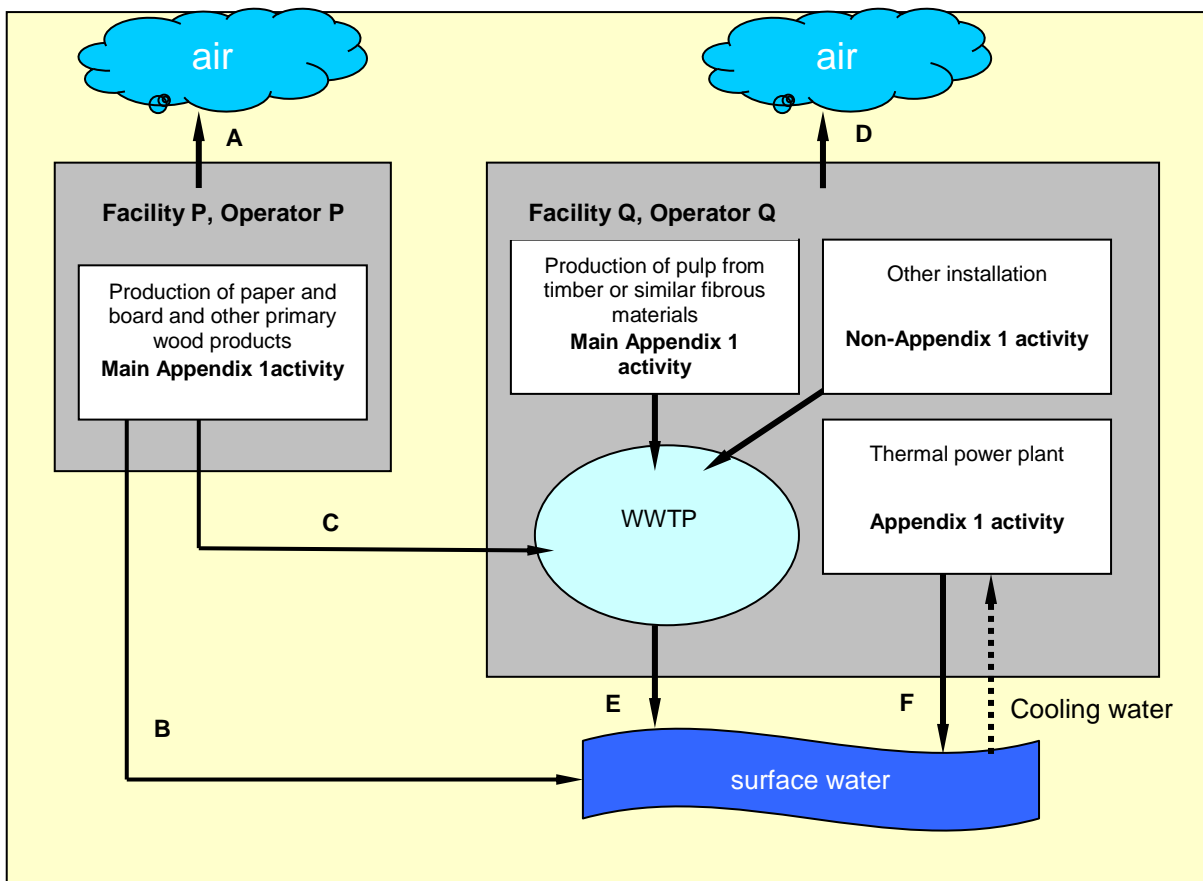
air

air

A

D

Facility P, Operator P

Production of paper and board and other primary wood products
**Main Appendix 1activity**

Facility Q, Operator Q

Production of pulp from timber or similar fibrous materials
**Main Appendix 1 activity**

Other installation
**Non-Appendix 1 activity**

Thermal power plant
**Appendix 1 activity**

C

WWTP

E

F

Cooling water

B

surface water